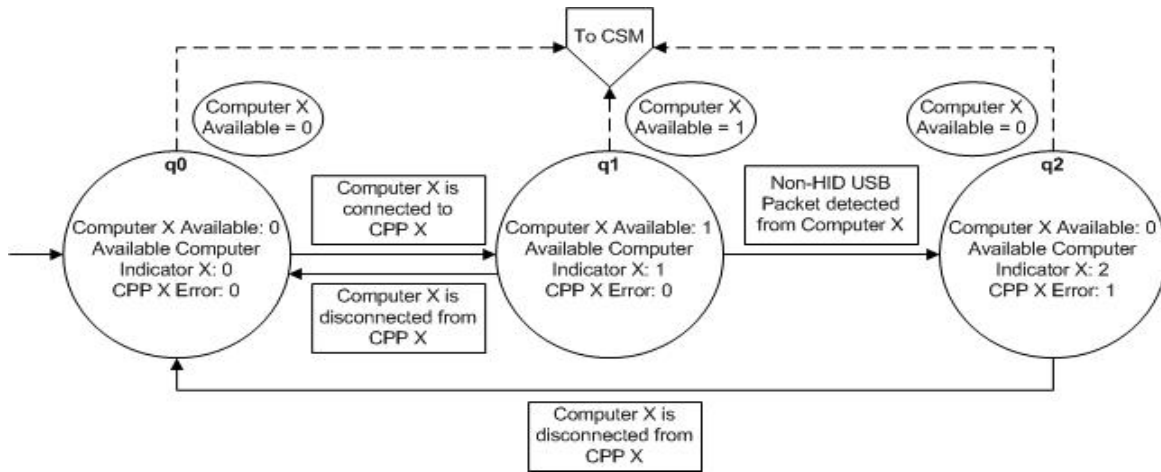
To CSM

Computer X
Available = 0

Computer X
Available = 1

Computer X
Available = 0

q0

Computer X Available: 0
Available Computer
Indicator X: 0
CPP X Error: 0

Computer X is
connected to
CPP X

Computer X is
disconnected from
CPP X

q1

Computer X Available: 1
Available Computer
Indicator X: 1
CPP X Error: 0

Non-HID USB
Packet detected
from Computer X

q2

Computer X Available: 0
Available Computer
Indicator X: 2
CPP X Error: 1

Computer X is
disconnected from
CPP X